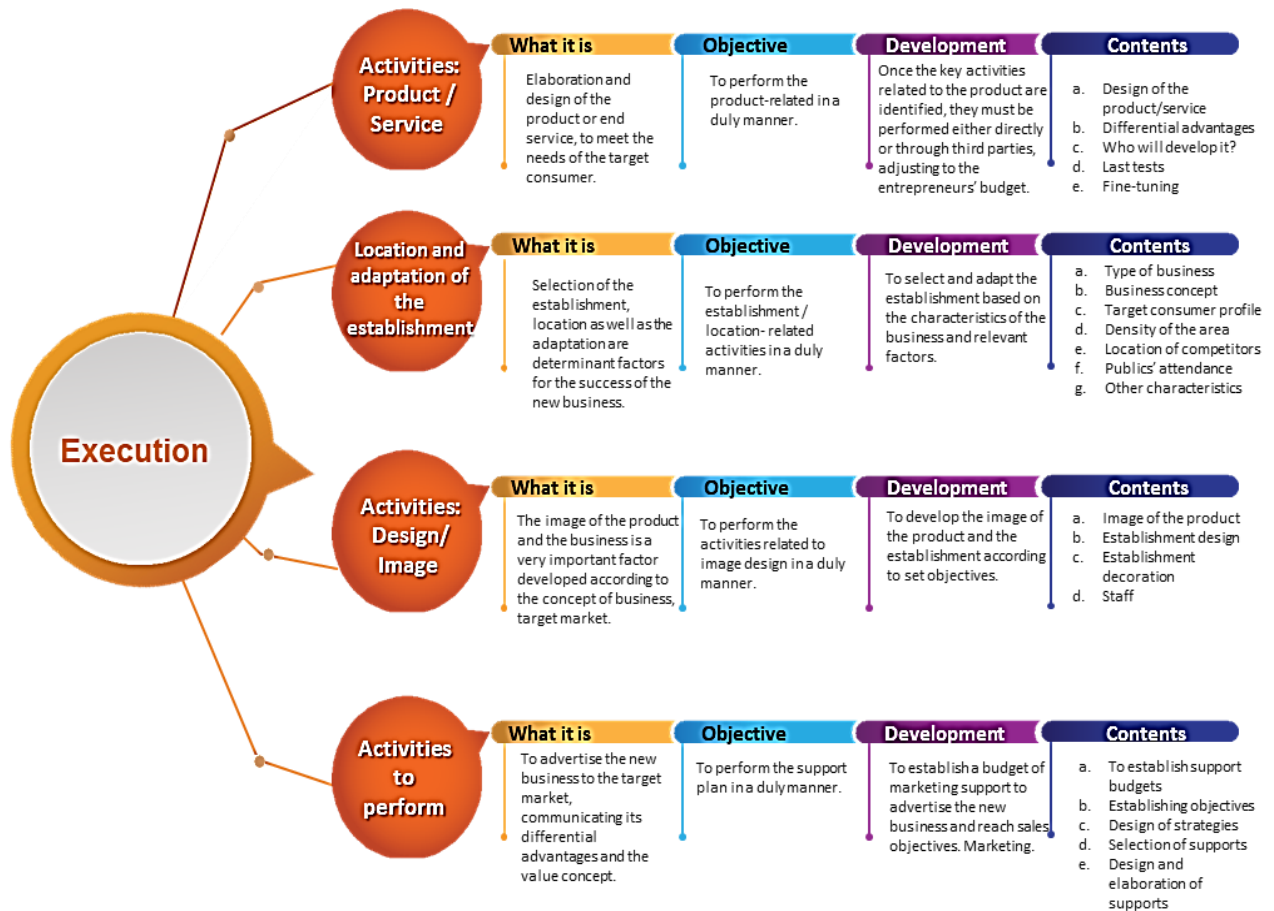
Execution

Activities: Product / Service

What it is
Elaboration and design of the product or end service, to meet the needs of the target consumer.

Objective
To perform the product-related in a duly manner.

Development
Once the key activities related to the product are identified, they must be performed either directly or through third parties, adjusting to the entrepreneurs' budget.

Contents
a. Design of the product/service
b. Differential advantages
c. Who will develop it?
d. Last tests
e. Fine-tuning

Location and adaptation of the establishment

What it is
Selection of the establishment, location as well as the adaptation are determinant factors for the success of the new business.

Objective
To perform the establishment / location- related activities in a duly manner.

Development
To select and adapt the establishment based on the characteristics of the business and relevant factors.

Contents
a. Type of business
b. Business concept
c. Target consumer profile
d. Density of the area
e. Location of competitors
f. Publics' attendance
g. Other characteristics

Activities: Design/ Image

What it is
The image of the product and the business is a very important factor developed according to the concept of business, target market.

Objective
To perform the activities related to image design in a duly manner.

Development
To develop the image of the product and the establishment according to set objectives.

Contents
a. Image of the product
b. Establishment design
c. Establishment decoration
d. Staff

Activities to perform

What it is
To advertise the new business to the target market, communicating its differential advantages and the value concept.

Objective
To perform the support plan in a duly manner.

Development
To establish a budget of marketing support to advertise the new business and reach sales objectives. Marketing.

Contents
a. To establish support budgets
b. Establishing objectives
c. Design of strategies
d. Selection of supports
e. Design and elaboration of supports